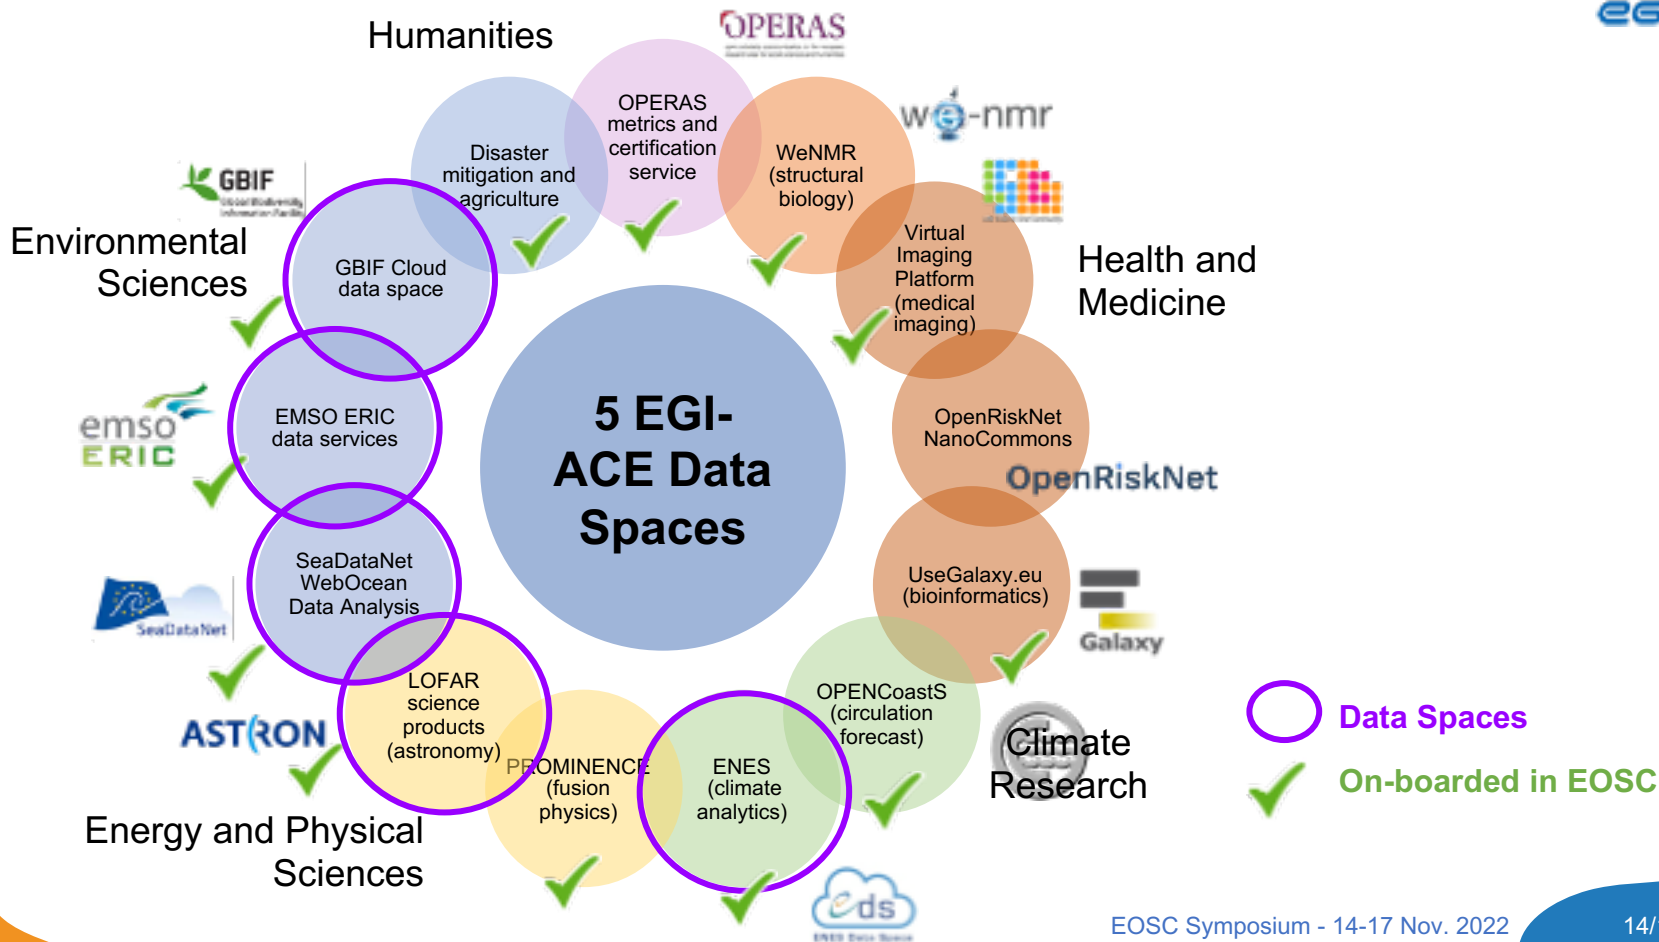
Humanities

OPERAS

eG

Environmental Sciences

Health and Medicine

Energy and Physical Sciences

Climate Research

5 EGI-ACE Data Spaces

Disaster mitigation and agriculture

OPERAS metrics and certification service

WeNMR (structural biology)

Virtual Imaging Platform (medical imaging)

OpenRiskNet NanoCommons

UseGalaxy.eu (bioinformatics)

OPENCoastS (circulation forecast)

ENES (climate analytics)

PROMINENCE (fusion physics)

LOFAR science products (astronomy)

SeaDataNet WebOcean Data Analysis

EMSO ERIC data services

GBIF Cloud data space

GBIF

we-nmr

emso ERIC

OpenRiskNet

Galaxy

SeaDataNet

ASTRON

Data Spaces

On-boarded in EOSC

EOSC Symposium - 14-17 Nov. 2022

14/